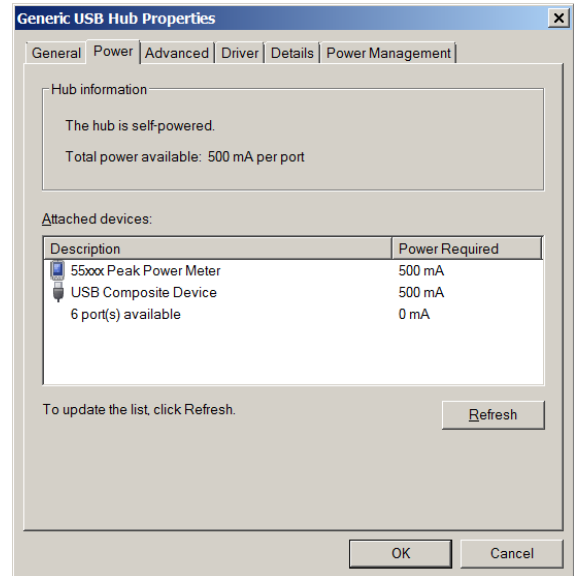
Generic USB Hub Properties

General | Power | Advanced | Driver | Details | Power Management

Hub information

The hub is self-powered.

Total power available: 500 mA per port

Attached devices:

| Description | Power Required |
|---|---|
| 55xxx Peak Power Meter | 500 mA |
| USB Composite Device | 500 mA |
| 6 port(s) available | 0 mA |

To update the list, click Refresh.

Refresh

OK

Cancel